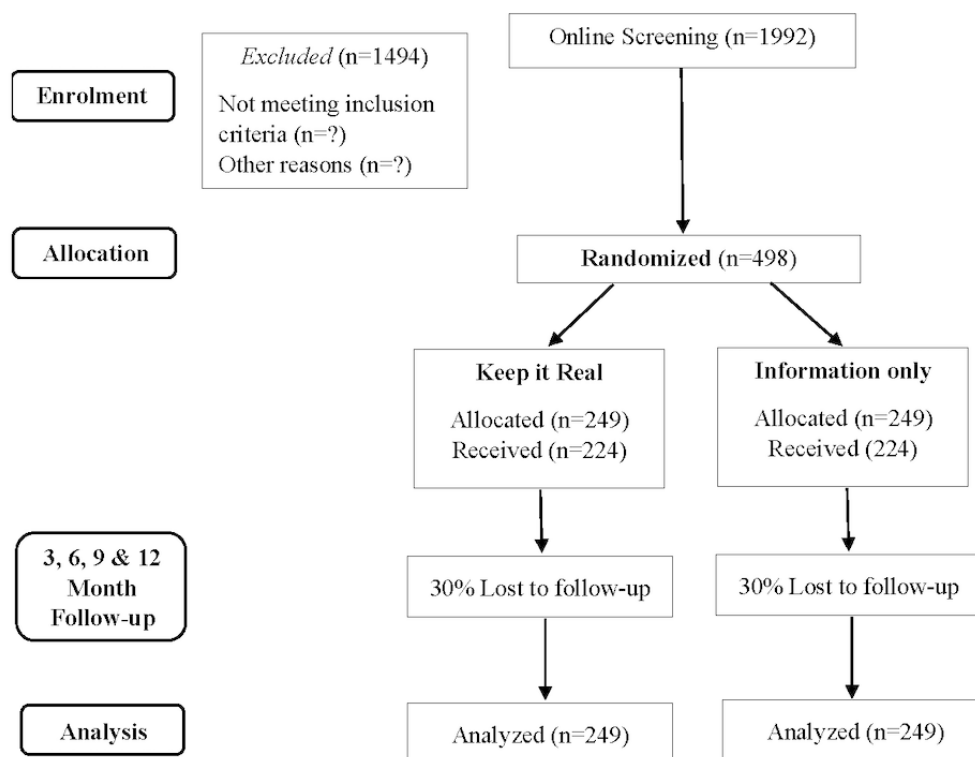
Online Screening (n=1992)

Enrolment

*Excluded* (n=1494)

Not meeting inclusion criteria (n=?)

Other reasons (n=?)

Allocation

**Randomized** (n=498)

**Keep it Real**

Allocated (n=249)

Received (n=224)

**Information only**

Allocated (n=249)

Received (224)

3, 6, 9 & 12 Month Follow-up

30% Lost to follow-up

30% Lost to follow-up

Analysis

Analyzed (n=249)

Analyzed (n=249)